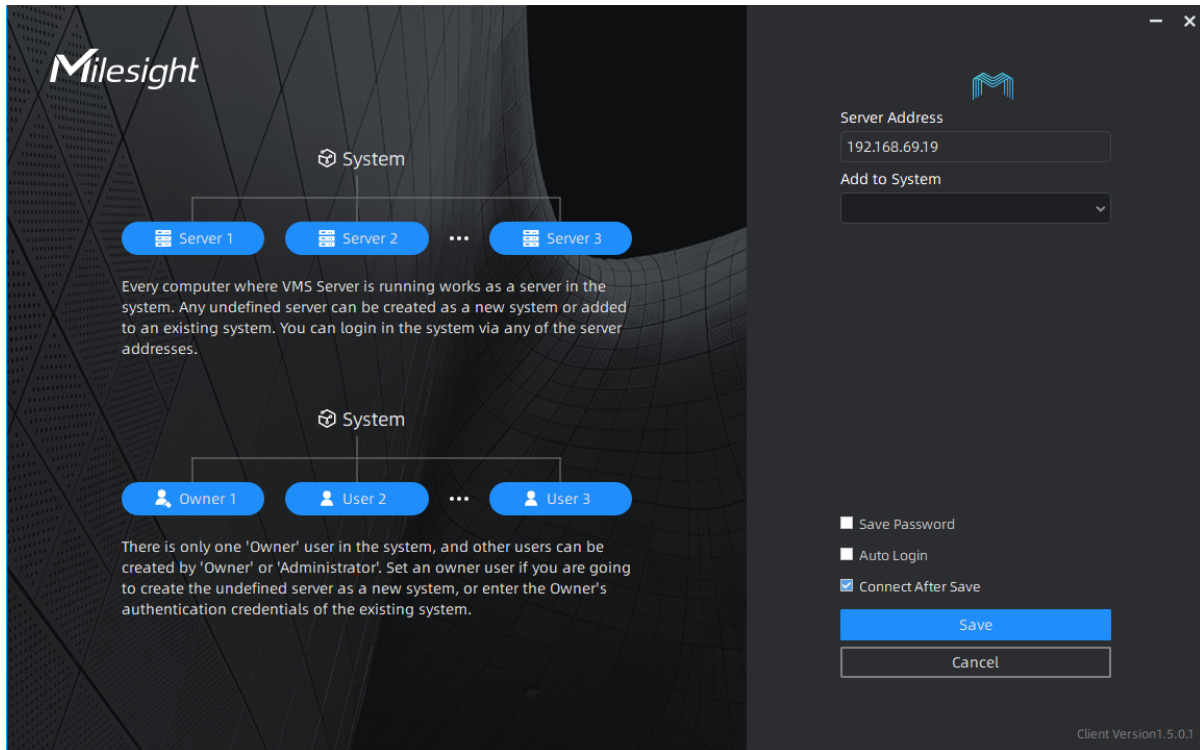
Milesight

System

Server 1 Server 2 ••• Server 3

Every computer where VMS Server is running works as a server in the system. Any undefined server can be created as a new system or added to an existing system. You can login in the system via any of the server addresses.

System

Owner 1 User 2 ••• User 3

There is only one 'Owner' user in the system, and other users can be created by 'Owner' or 'Administrator'. Set an owner user if you are going to create the undefined server as a new system, or enter the Owner's authentication credentials of the existing system.

Server Address
192.168.69.19
Add to System

Save Password
Auto Login
Connect After Save
Save
Cancel

Client Version1.5.0.1